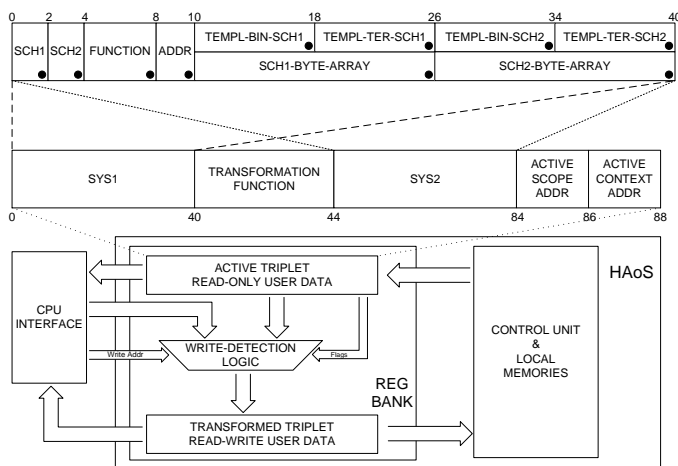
0 2 4 8 10 18 26 34 40

SCH1 SCH2 FUNCTION ADDR TEMPL-BIN-SCH1 TEMPL-TER-SCH1 TEMPL-BIN-SCH2 TEMPL-TER-SCH2

SCH1-BYTE-ARRAY SCH2-BYTE-ARRAY

SYS1 TRANSFORMATION FUNCTION SYS2 ACTIVE SCOPE ADDR ACTIVE CONTEXT ADDR

0 40 44 84 86 88

HAoS

CPU INTERFACE

ACTIVE TRIPLET READ-ONLY USER DATA

Write Addr

WRITE-DETECTION LOGIC

Flags

CONTROL UNIT & LOCAL MEMORIES

REG BANK

TRANSFORMED TRIPLET READ-WRITE USER DATA